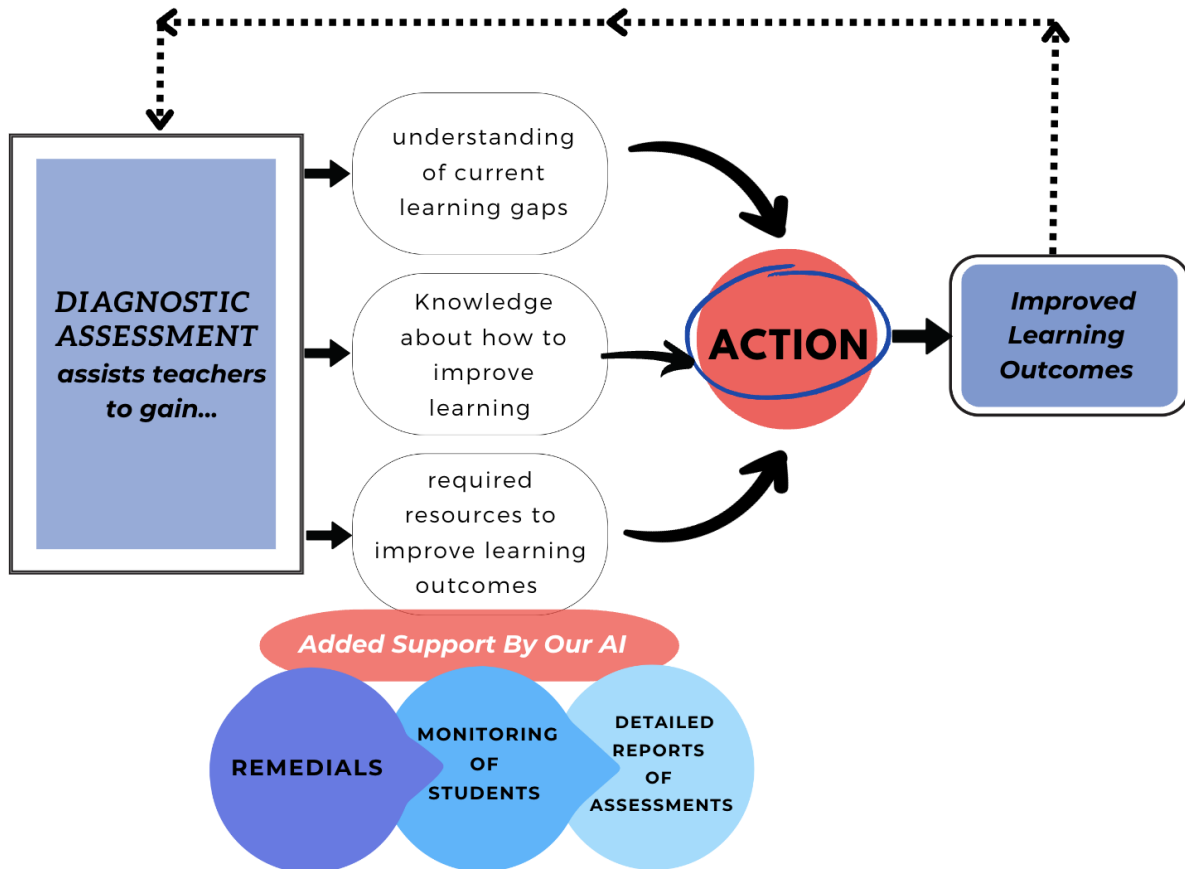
DIAGNOSTIC ASSESSMENT assists teachers to gain...

understanding of current learning gaps

Knowledge about how to improve learning

required resources to improve learning outcomes

ACTION

Improved Learning Outcomes

Added Support By Our AI

REMEDIALS

MONITORING OF STUDENTS

DETAILED REPORTS OF ASSESSMENTS